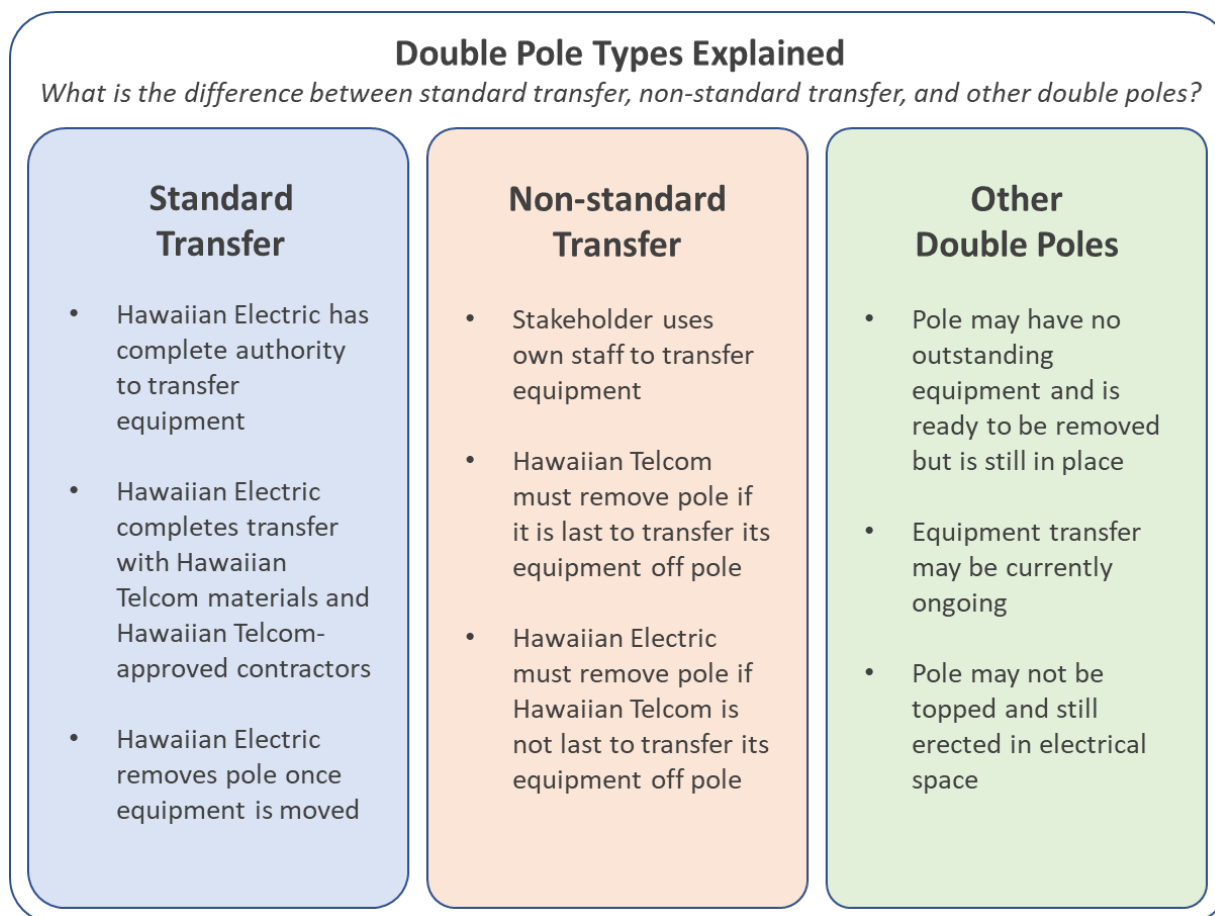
Double Pole Types Explained

*What is the difference between standard transfer, non-standard transfer, and other double poles?*

Standard Transfer

- Hawaiian Electric has complete authority to transfer equipment
- Hawaiian Electric completes transfer with Hawaiian Telcom materials and Hawaiian Telcom-approved contractors
- Hawaiian Electric removes pole once equipment is moved

Non-standard Transfer

- Stakeholder uses own staff to transfer equipment
- Hawaiian Telcom must remove pole if it is last to transfer its equipment off pole
- Hawaiian Electric must remove pole if Hawaiian Telcom is not last to transfer its equipment off pole

Other Double Poles

- Pole may have no outstanding equipment and is ready to be removed but is still in place
- Equipment transfer may be currently ongoing
- Pole may not be topped and still erected in electrical space